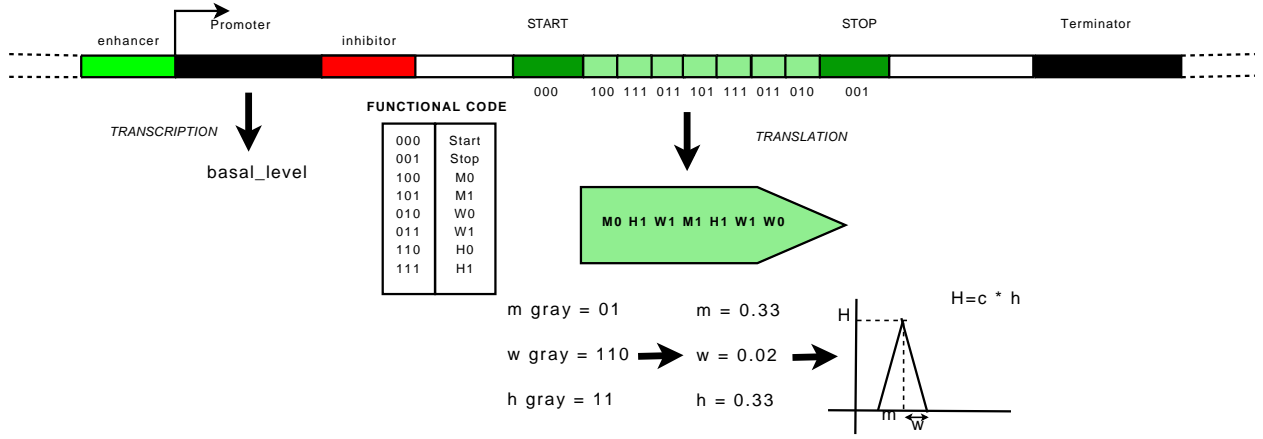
enhancer Promoter inhibitor START STOP Terminator

000 100 111 011 101 111 011 010 001

TRANSCRIPTION

basal_level

FUNCTIONAL CODE

| | |
|---|---|
| 000 | Start |
| 001 | Stop |
| 100 | M0 |
| 101 | M1 |
| 010 | W0 |
| 011 | W1 |
| 110 | H0 |
| 111 | H1 |

TRANSLATION

M0 H1 W1 M1 H1 W1 W0

m gray = 01 m = 0.33

w gray = 110 w = 0.02

h gray = 11 h = 0.33

H=c * h

H

m

w